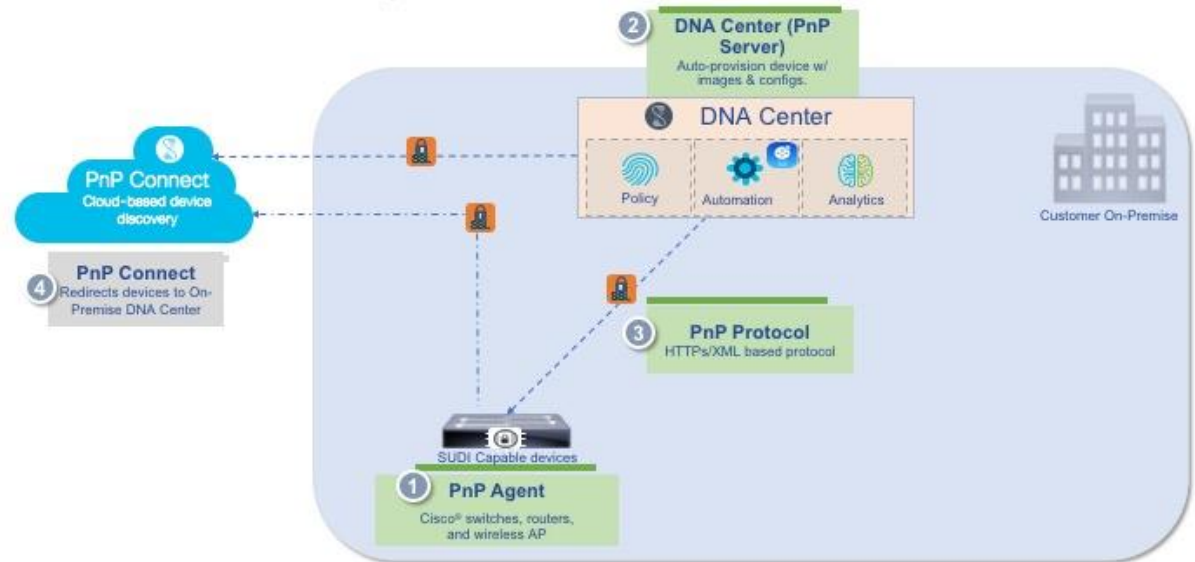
2 DNA Center (PnP Server)
Auto-provision device w/ images & configs.

DNA Center

Policy

Automation

Analytics

Customer On-Premise

PnP Connect
Cloud-based device discovery

4 PnP Connect
Redirects devices to On-Premise DNA Center

3 PnP Protocol
HTTPs/XML based protocol

SUDI Capable devices

1 PnP Agent
Cisco® switches, routers, and wireless AP